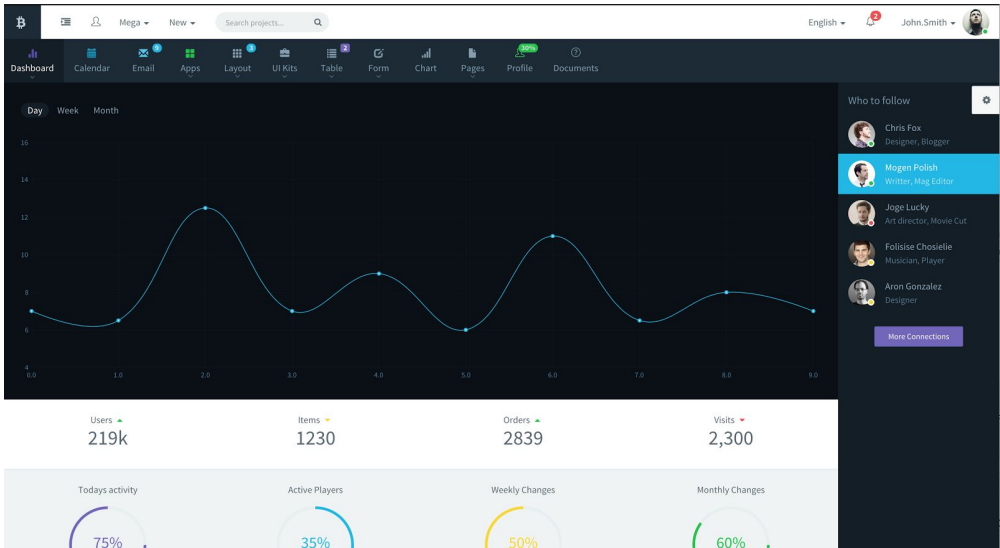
Mega New Search projects...

English 2 John.Smith

Dashboard Calendar 9 Email Apps 5 Layout UI Kits 2 Table Form Chart Pages 30% Profile Documents

Day Week Month

16
14
12
10
8
6
4
0.0 1.0 2.0 3.0 4.0 5.0 6.0 7.0 8.0 9.0

Who to follow

Chris Fox
Designer, Blogger

Mogen Polish
Writter, Mag Editor

Joge Lucky
Art director, Movie Cut

Folisise Chosielie
Musician, Player

Aron Gonzalez
Designer

More Connections

Users
219k

Items
1230

Orders
2839

Visits
2,300

Todays activity
75%

Active Players
35%

Weekly Changes
50%

Monthly Changes
60%